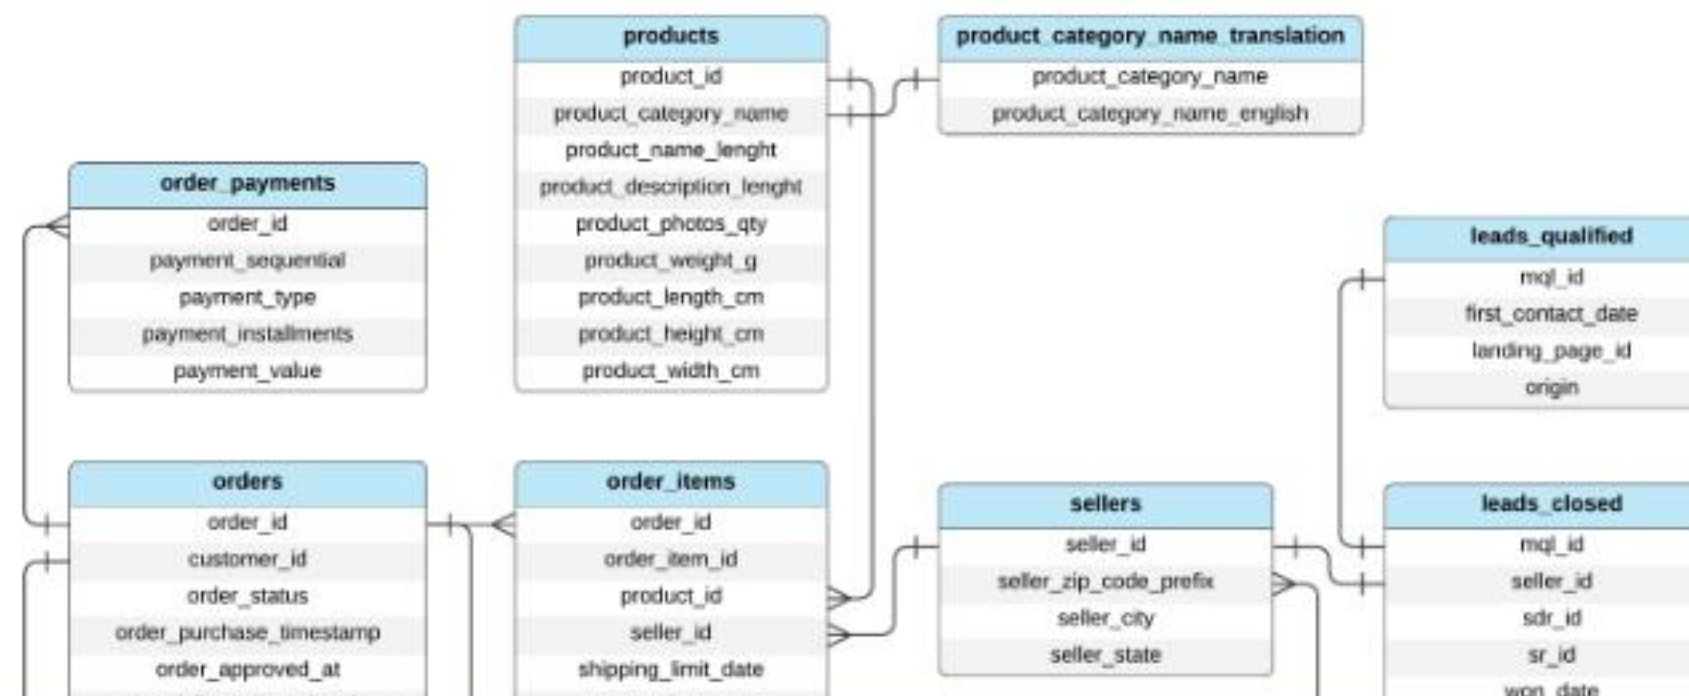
products

product_id

product_category_name

product_name_lenght

product_description_lenght

product_photos_qty

product_weight_g

product_length_cm

product_height_cm

product_width_cm

product_category_name_translation

product_category_name

product_category_name_english

order_payments

order_id

payment_sequential

payment_type

payment_installments

payment_value

leads_qualified

mql_id

first_contact_date

landing_page_id

origin

orders

order_id

customer_id

order_status

order_purchase_timestamp

order_approved_at

order_items

order_id

order_item_id

product_id

seller_id

shipping_limit_date

sellers

seller_id

seller_zip_code_prefix

seller_city

seller_state

leads_closed

mql_id

seller_id

sdr_id

sr_id

won_date